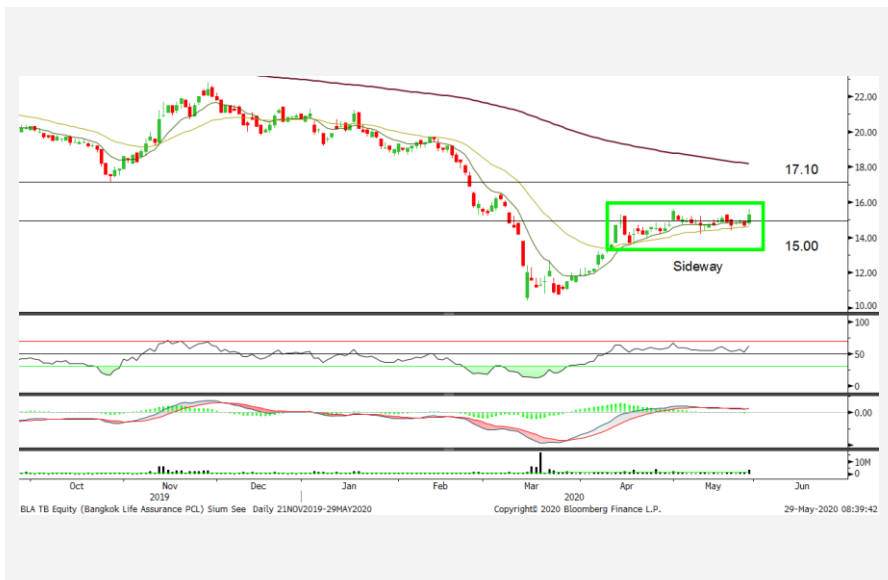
22.00
20.00
18.00
17.10
16.00
15.00
14.00
12.00
10.00
Sideway
100
50
0
0.00
10M
0
Oct
2019
Nov
Dec
Jan
Feb
Mar
2020
Apr
May
Jun
BLA TB Equity (Bangkok Life Assurance PCL) Sium See Daily 21NOV2019-29MAY2020
Copyright© 2020 Bloomberg Finance L.P.
29-May-2020 08:39:42